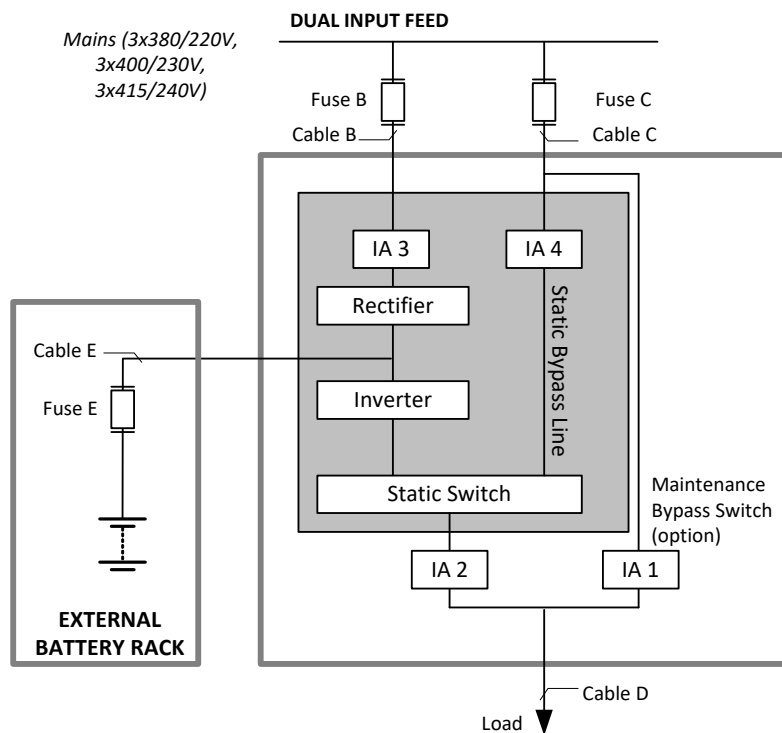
DUAL INPUT FEED

Mains (3x380/220V, 3x400/230V, 3x415/240V)

Fuse B

Fuse C

Cable B

Cable C

IA 3

IA 4

Rectifier

Static Bypass Line

Cable E

Fuse E

Inverter

Static Switch

Maintenance Bypass Switch (option)

IA 2

IA 1

EXTERNAL BATTERY RACK

Cable D

Load